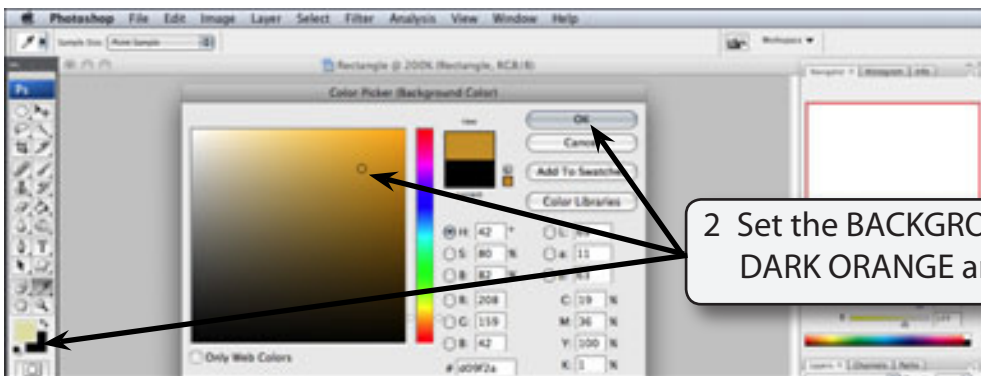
Photoshop File Edit Image Layer Select Filter Analysis View Window Help

Sample Size: Point Sample

Workspace ▼

Rectangle @ 200% (Rectangle, RGB/8)

Color Picker (Background Color)

OK

Cancel

Add To Swatches

Color Libraries

H: 42 °

S: 80 %

B: 82 %

R: 208

G: 159

B: 42

L: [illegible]

a: 11

b: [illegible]

C: 19 %

M: 36 %

Y: 100 %

K: 1 %

# d09f2a

Only Web Colors

2 Set the BACKGRO
DARK ORANGE a